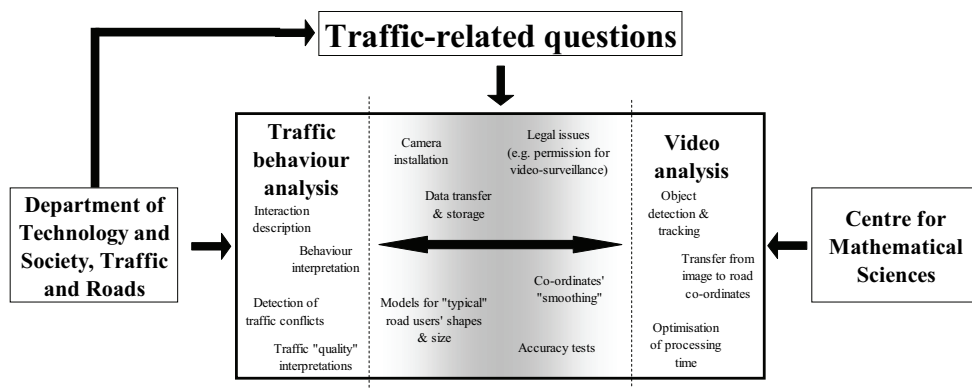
Traffic-related questions

Department of Technology and Society, Traffic and Roads

Traffic behaviour analysis

Interaction description

Behaviour interpretation

Detection of traffic conflicts

Traffic "quality" interpretations

Camera installation

Legal issues (e.g. permission for video-surveillance)

Data transfer & storage

Models for "typical" road users' shapes & size

Co-ordinates' "smoothing"

Accuracy tests

Video analysis

Object detection & tracking

Transfer from image to road co-ordinates

Optimisation of processing time

Centre for Mathematical Sciences